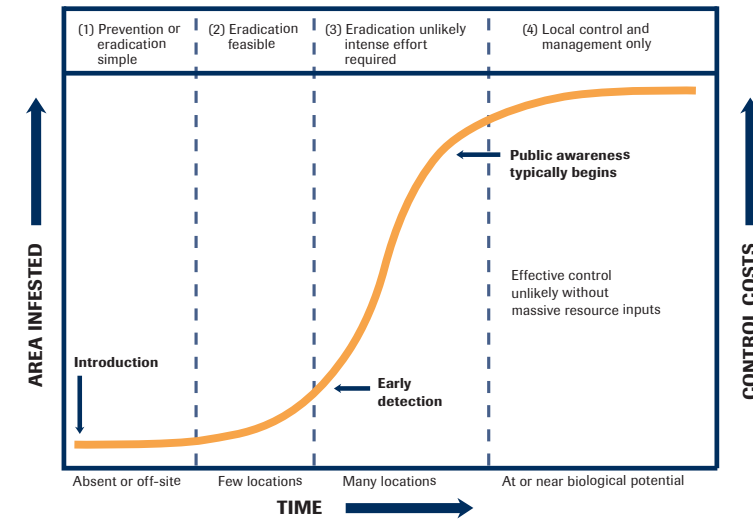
(1) Prevention or eradication simple

(2) Eradication feasible

(3) Eradication unlikely intense effort required

(4) Local control and management only

AREA INFESTED

CONTROL COSTS

Public awareness typically begins

Effective control unlikely without massive resource inputs

Introduction

Early detection

Absent or off-site

Few locations

Many locations

At or near biological potential

TIME